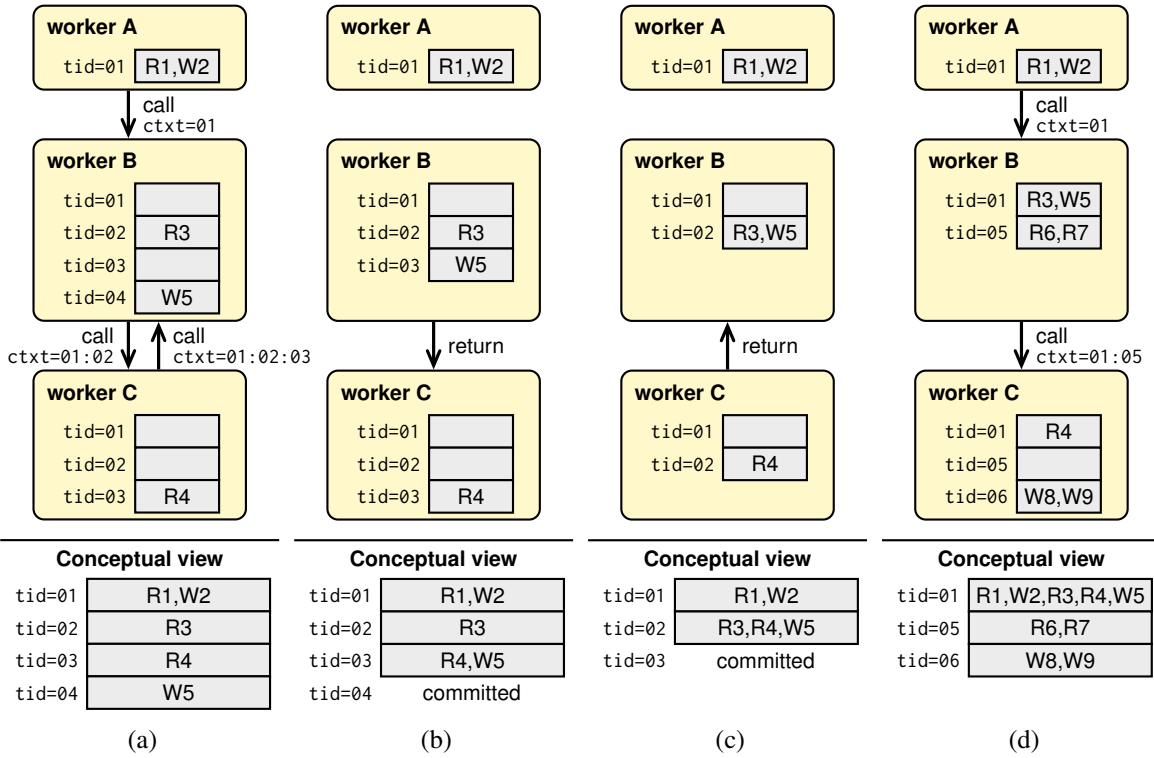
worker A
tid=01 R1,W2
call
ctxt=01
worker B
tid=01
tid=02 R3
tid=03
tid=04 W5
call
ctxt=01:02
call
ctxt=01:02:03
worker C
tid=01
tid=02
tid=03 R4

Conceptual view
| | |
|---|---|
| tid=01 | R1,W2 |
| tid=02 | R3 |
| tid=03 | R4 |
| tid=04 | W5 |

(a)

worker A
tid=01 R1,W2
worker B
tid=01
tid=02 R3
tid=03 W5
return
worker C
tid=01
tid=02
tid=03 R4

Conceptual view
| | |
|---|---|
| tid=01 | R1,W2 |
| tid=02 | R3 |
| tid=03 | R4,W5 |
| tid=04 | committed |

(b)

worker A
tid=01 R1,W2
worker B
tid=01
tid=02 R3,W5
return
worker C
tid=01
tid=02 R4

Conceptual view
| | |
|---|---|
| tid=01 | R1,W2 |
| tid=02 | R3,R4,W5 |
| tid=03 | committed |

(c)

worker A
tid=01 R1,W2
call
ctxt=01
worker B
tid=01 R3,W5
tid=05 R6,R7
call
ctxt=01:05
worker C
tid=01 R4
tid=05
tid=06 W8,W9

Conceptual view
| | |
|---|---|
| tid=01 | R1,W2,R3,R4,W5 |
| tid=05 | R6,R7 |
| tid=06 | W8,W9 |

(d)